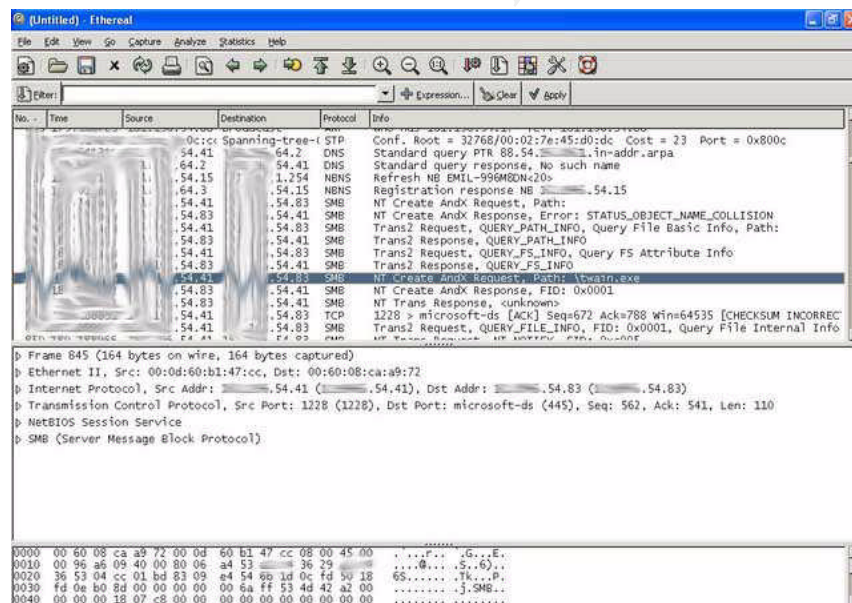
(Untitled) - Ethereal

File Edit View Go Capture Analyze Statistics Help

Filter: Expression... Clear Apply

| No. | Time | Source | Destination | Protocol | Info |
|---|---|---|---|---|---|
| | | | 0c:cc Spanning-tree-( | STP | Conf. Root = 32768/00:02:7e:45:d0:dc Cost = 23 Port = 0x800c |
| | | .54.41 | .64.2 | DNS | Standard query PTR 88.54.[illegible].in-addr.arpa |
| | | .64.2 | .54.41 | DNS | Standard query response, No such name |
| | | .54.15 | .1.254 | NBNS | Refresh NB EMIL-996M8DN<20> |
| | | .64.3 | .54.15 | NBNS | Registration response NB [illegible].54.15 |
| | | .54.41 | .54.83 | SMB | NT Create AndX Request, Path: |
| | | .54.83 | .54.41 | SMB | NT Create AndX Response, Error: STATUS_OBJECT_NAME_COLLISION |
| | | .54.41 | .54.83 | SMB | Trans2 Request, QUERY_PATH_INFO, Query File Basic Info, Path: |
| | | .54.83 | .54.41 | SMB | Trans2 Response, QUERY_PATH_INFO |
| | | .54.41 | .54.83 | SMB | Trans2 Request, QUERY_FS_INFO, Query FS Attribute Info |
| | | .54.83 | .54.41 | SMB | Trans2 Response, QUERY_FS_INFO |
| | | .54.41 | .54.83 | SMB | NT Create AndX Request, Path: \twain.exe |
| | | .54.83 | .54.41 | SMB | NT Create AndX Response, FID: 0x0001 |
| | | .54.83 | .54.41 | SMB | NT Trans Response, <unknown> |
| | | .54.41 | .54.83 | TCP | 1228 > microsoft-ds [ACK] Seq=672 Ack=788 Win=64535 [CHECKSUM INCORRECT |
| | | .54.41 | .54.83 | SMB | Trans2 Request, QUERY_FILE_INFO, FID: 0x0001, Query File Internal Info |

Frame 845 (164 bytes on wire, 164 bytes captured)
Ethernet II, Src: 00:0d:60:b1:47:cc, Dst: 00:60:08:ca:a9:72
Internet Protocol, Src Addr: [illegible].54.41 ([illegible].54.41), Dst Addr: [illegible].54.83 ([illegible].54.83)
Transmission Control Protocol, Src Port: 1228 (1228), Dst Port: microsoft-ds (445), Seq: 562, Ack: 541, Len: 110
NetBIOS Session Service
SMB (Server Message Block Protocol)

0000 00 60 08 ca a9 72 00 0d 60 b1 47 cc 08 00 45 00 .`...r.. `.G...E.
0010 00 96 a6 09 40 00 80 06 a4 53 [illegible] 36 29 ....@... .S...6).
0020 36 53 04 cc 01 bd 83 09 e4 54 6b 1d 0c fd 50 18 6S...... .Tk...P.
0030 fd 0e b0 8d 00 00 00 00 00 6a ff 53 4d 42 a2 00 ........ .j.SMB..
0040 00 00 00 18 07 c8 00 00 00 00 00 00 00 00 00 00 ........ ........